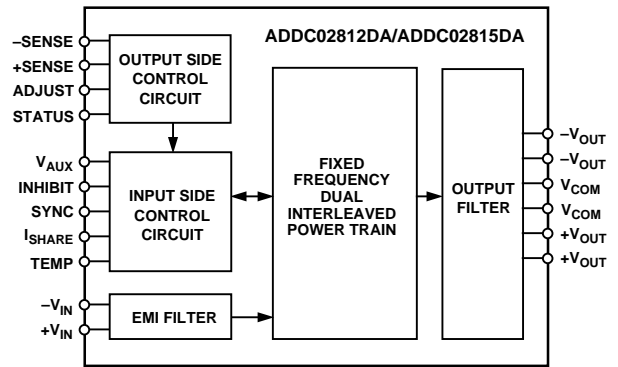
ADDC02812DA/ADDC02815DA

–SENSE
+SENSE
ADJUST
STATUS

OUTPUT SIDE CONTROL CIRCUIT

$V_{AUX}$
INHIBIT
SYNC
$I_{SHARE}$
TEMP

INPUT SIDE CONTROL CIRCUIT

$-V_{IN}$
$+V_{IN}$

EMI FILTER

FIXED FREQUENCY DUAL INTERLEAVED POWER TRAIN

OUTPUT FILTER

$-V_{OUT}$
$-V_{OUT}$
$V_{COM}$
$V_{COM}$
$+V_{OUT}$
$+V_{OUT}$